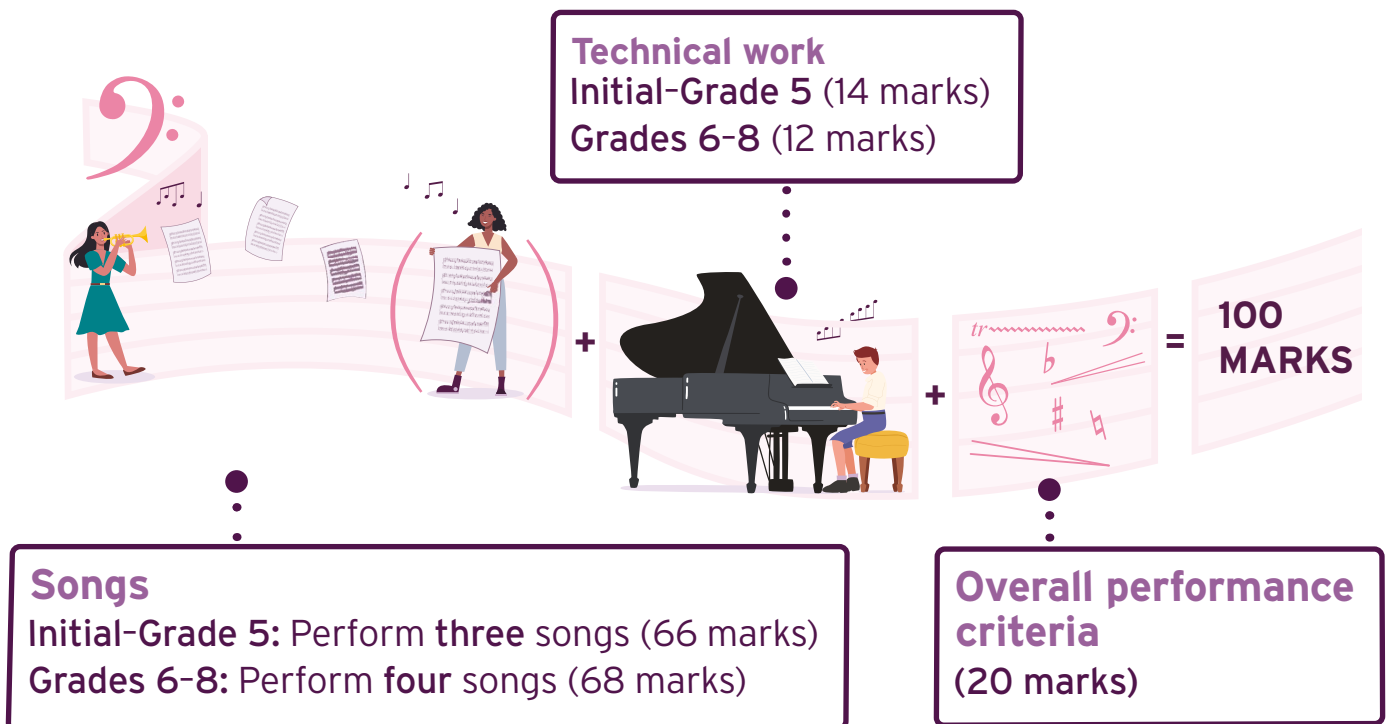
Technical work
Initial–Grade 5 (14 marks)
Grades 6–8 (12 marks)

+

+

= 100 MARKS

Songs
Initial–Grade 5: Perform three songs (66 marks)
Grades 6–8: Perform four songs (68 marks)

Overall performance criteria
(20 marks)